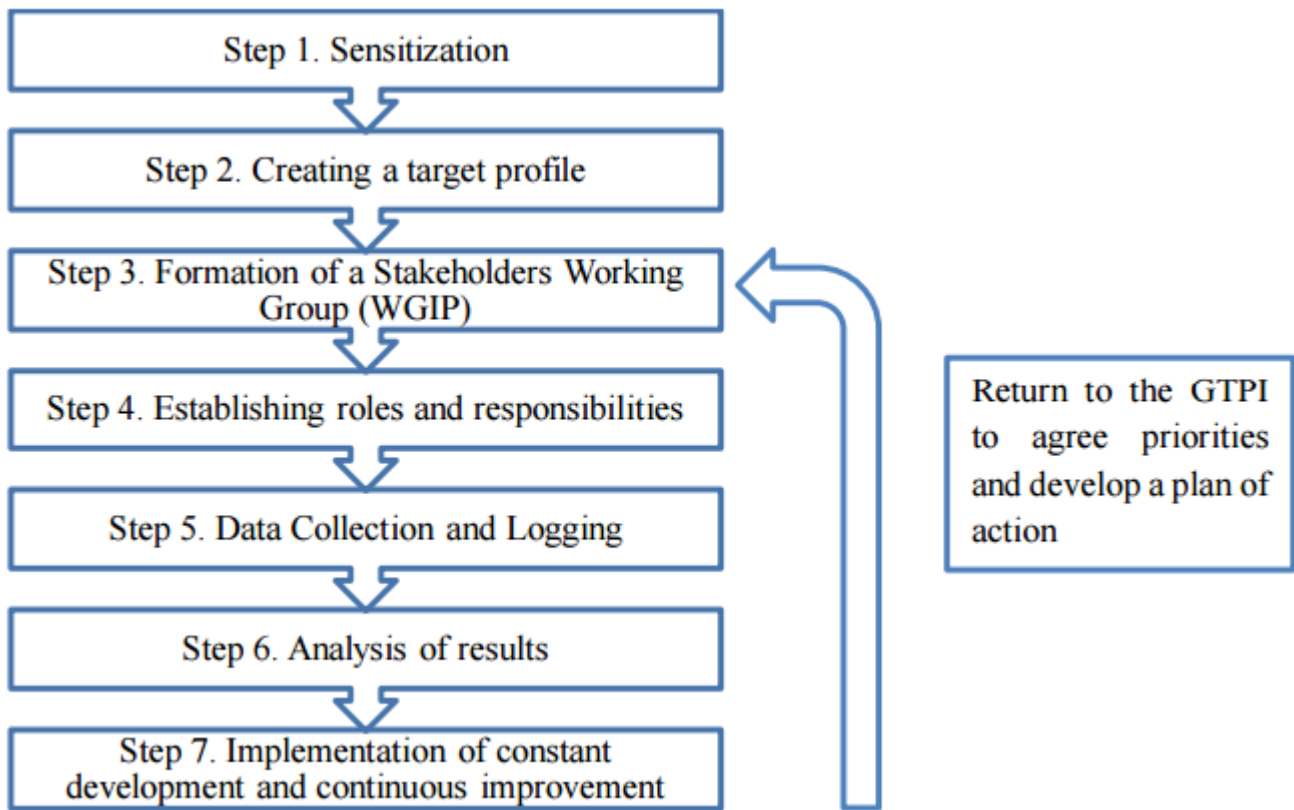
Step 1. Sensitization

Step 2. Creating a target profile

Step 3. Formation of a Stakeholders Working Group (WGIP)

Step 4. Establishing roles and responsibilities

Step 5. Data Collection and Logging

Step 6. Analysis of results

Step 7. Implementation of constant development and continuous improvement

Return to the GTPI to agree priorities and develop a plan of action